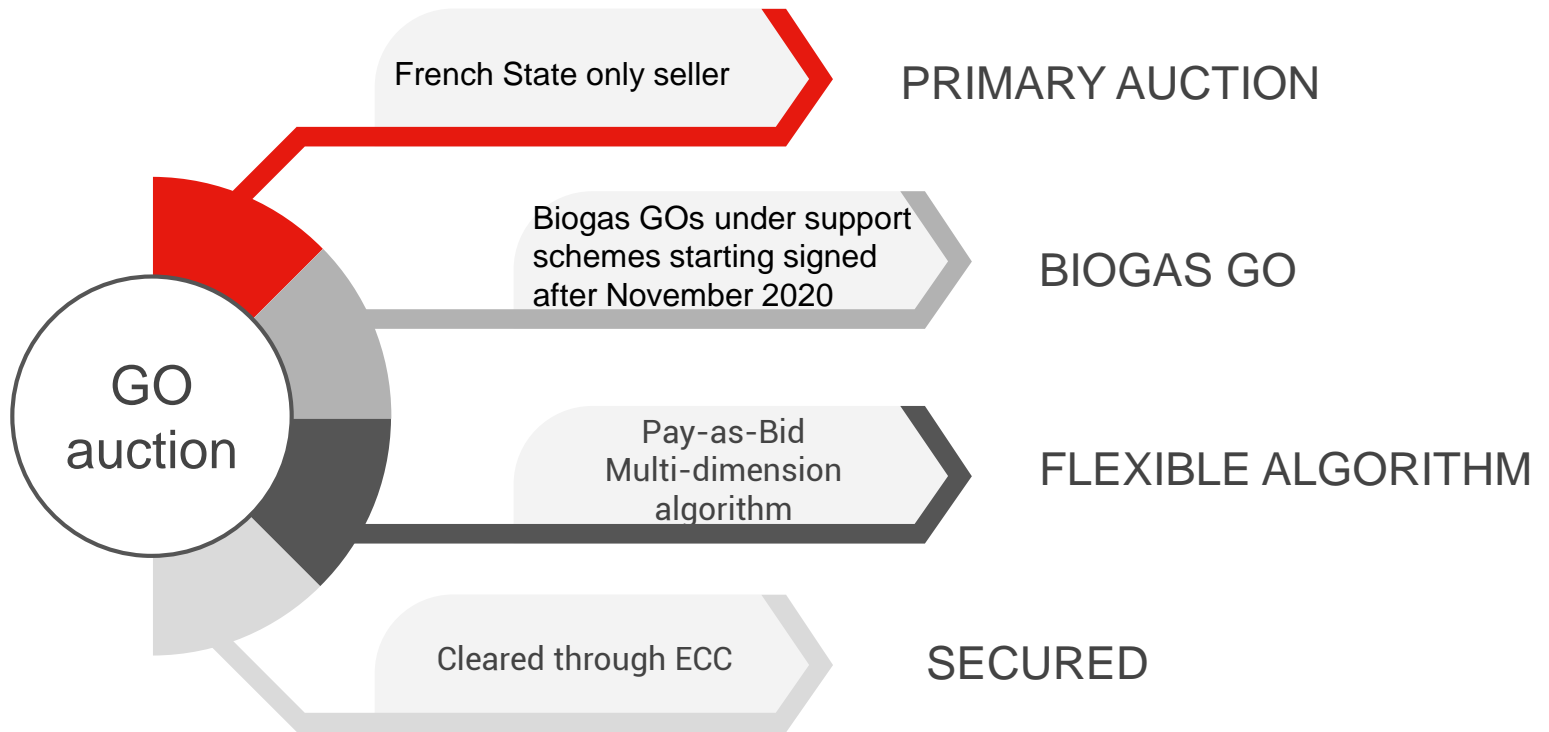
GO auction

French State only seller

PRIMARY AUCTION

Biogas GOs under support schemes starting signed after November 2020

BIOGAS GO

Pay-as-Bid
Multi-dimension algorithm

FLEXIBLE ALGORITHM

Cleared through ECC

SECURED